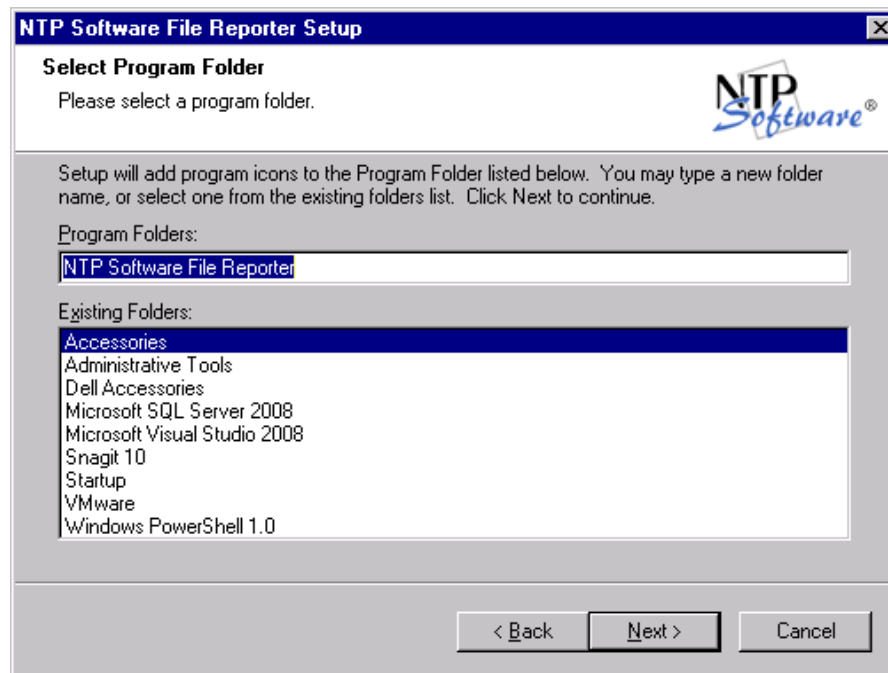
NTP Software File Reporter Setup

Select Program Folder

Please select a program folder.

NTP Software®

Setup will add program icons to the Program Folder listed below. You may type a new folder name, or select one from the existing folders list. Click Next to continue.

Program Folders:

NTP Software File Reporter

Existing Folders:

Accessories
Administrative Tools
Dell Accessories
Microsoft SQL Server 2008
Microsoft Visual Studio 2008
Snagit 10
Startup
VMware
Windows PowerShell 1.0

< Back

Next >

Cancel